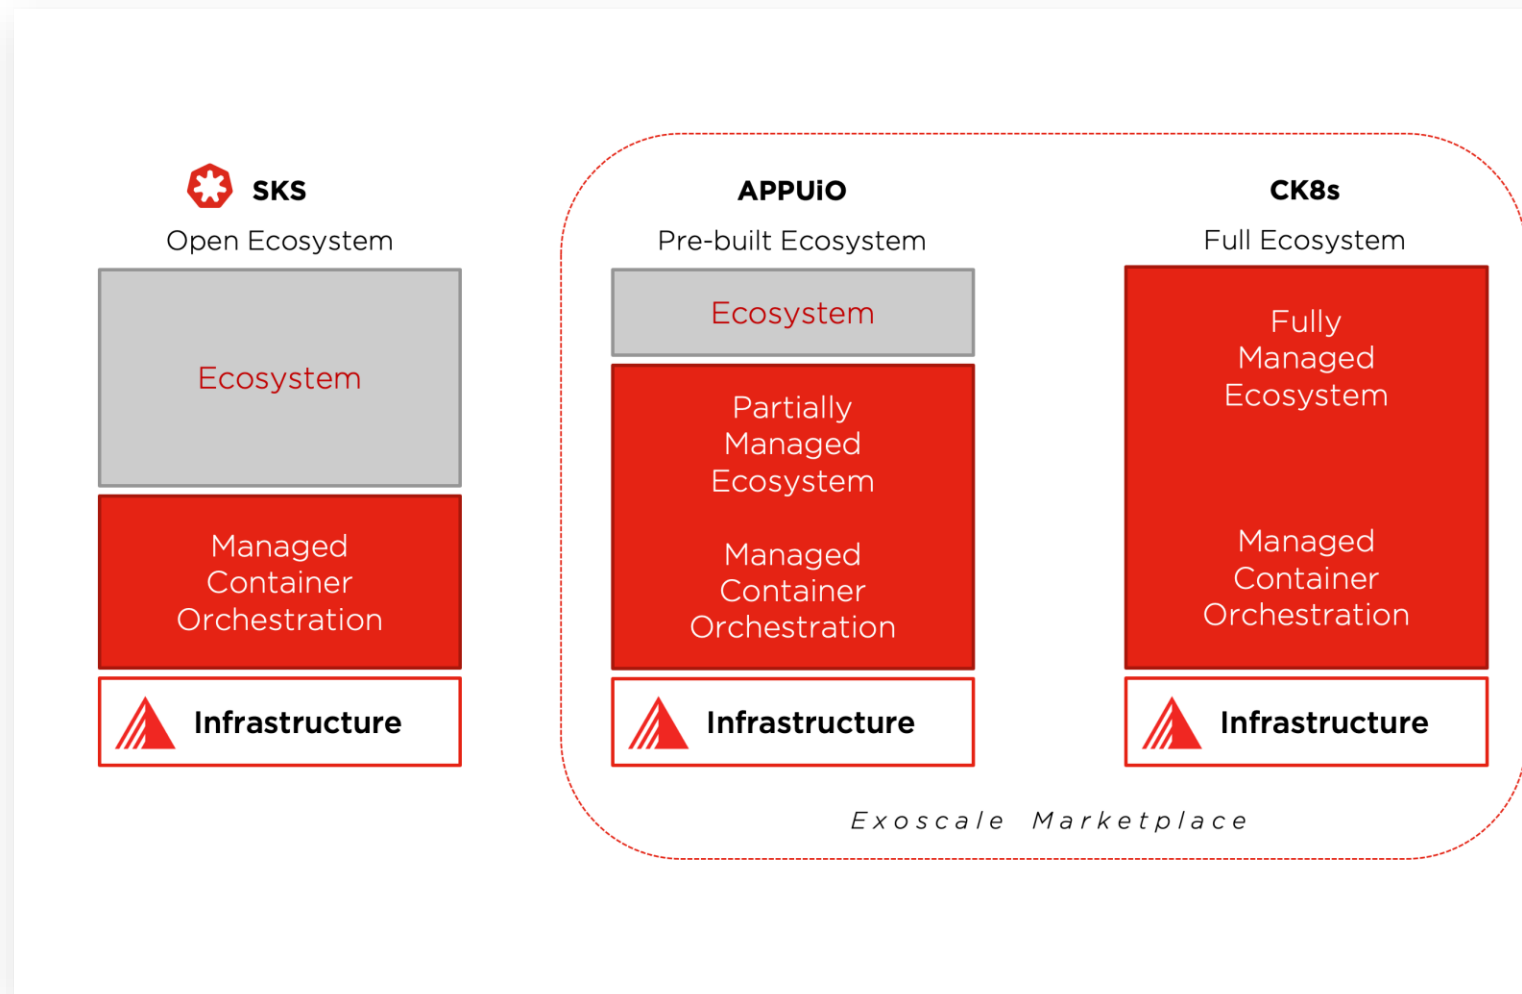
SKS
Open Ecosystem

Ecosystem

Managed Container Orchestration

Infrastructure

APPUiO
Pre-built Ecosystem

Ecosystem

Partially Managed Ecosystem

Managed Container Orchestration

Infrastructure

CK8s
Full Ecosystem

Fully Managed Ecosystem

Managed Container Orchestration

Infrastructure

Exoscale Marketplace